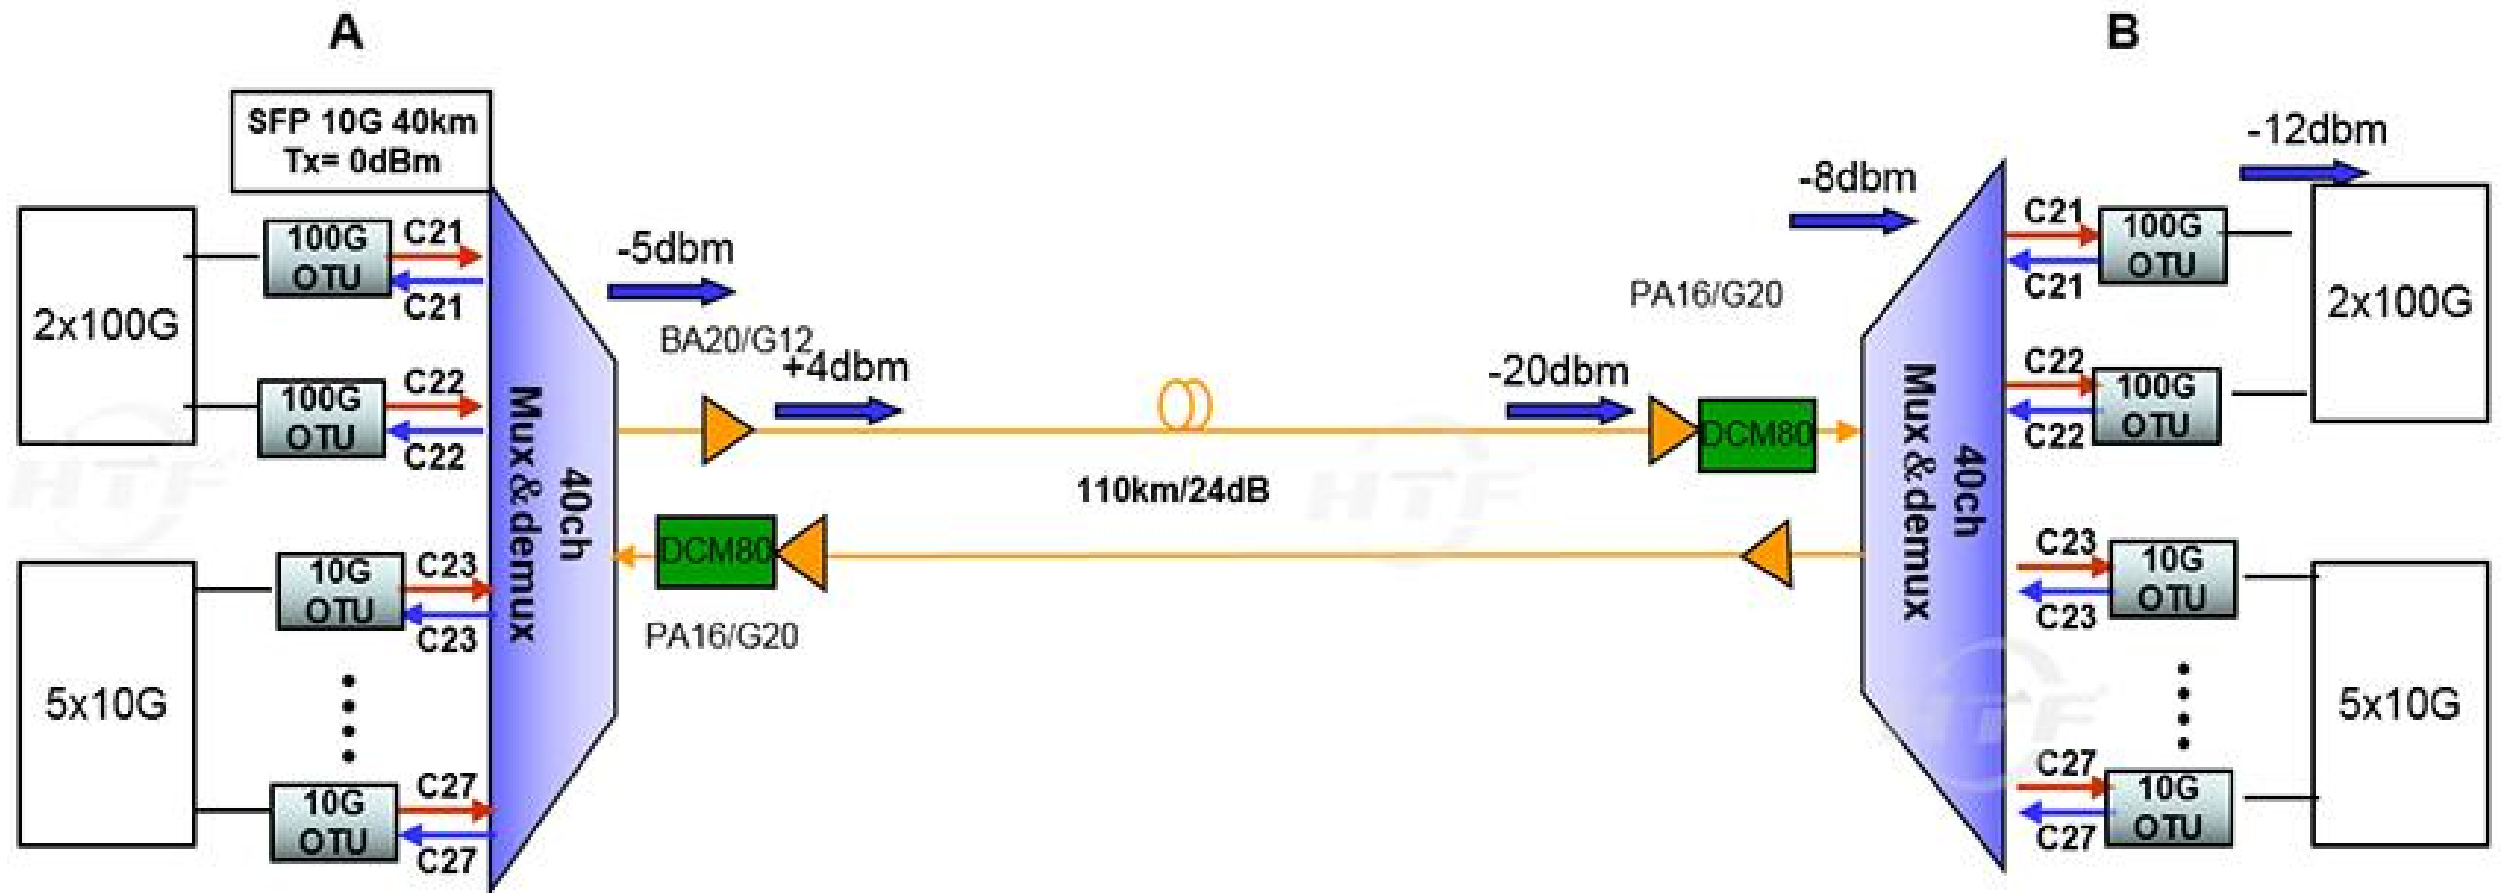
A

B

SFP 10G 40km
Tx= 0dBm

2x100G

100G OTU
C21
C21

100G OTU
C22
C22

5x10G

10G OTU
C23
C23

10G OTU
C27
C27

40ch
Mux & demux

-5dbm

BA20/G12
+4dbm

110km/24dB

DCM80

PA16/G20

-20dbm

PA16/G20

DCM80

-8dbm

-12dbm

40ch
Mux & demux

C21
100G OTU
C21

C22
100G OTU
C22

2x100G

C23
10G OTU
C23

C27
10G OTU
C27

5x10G

HTF